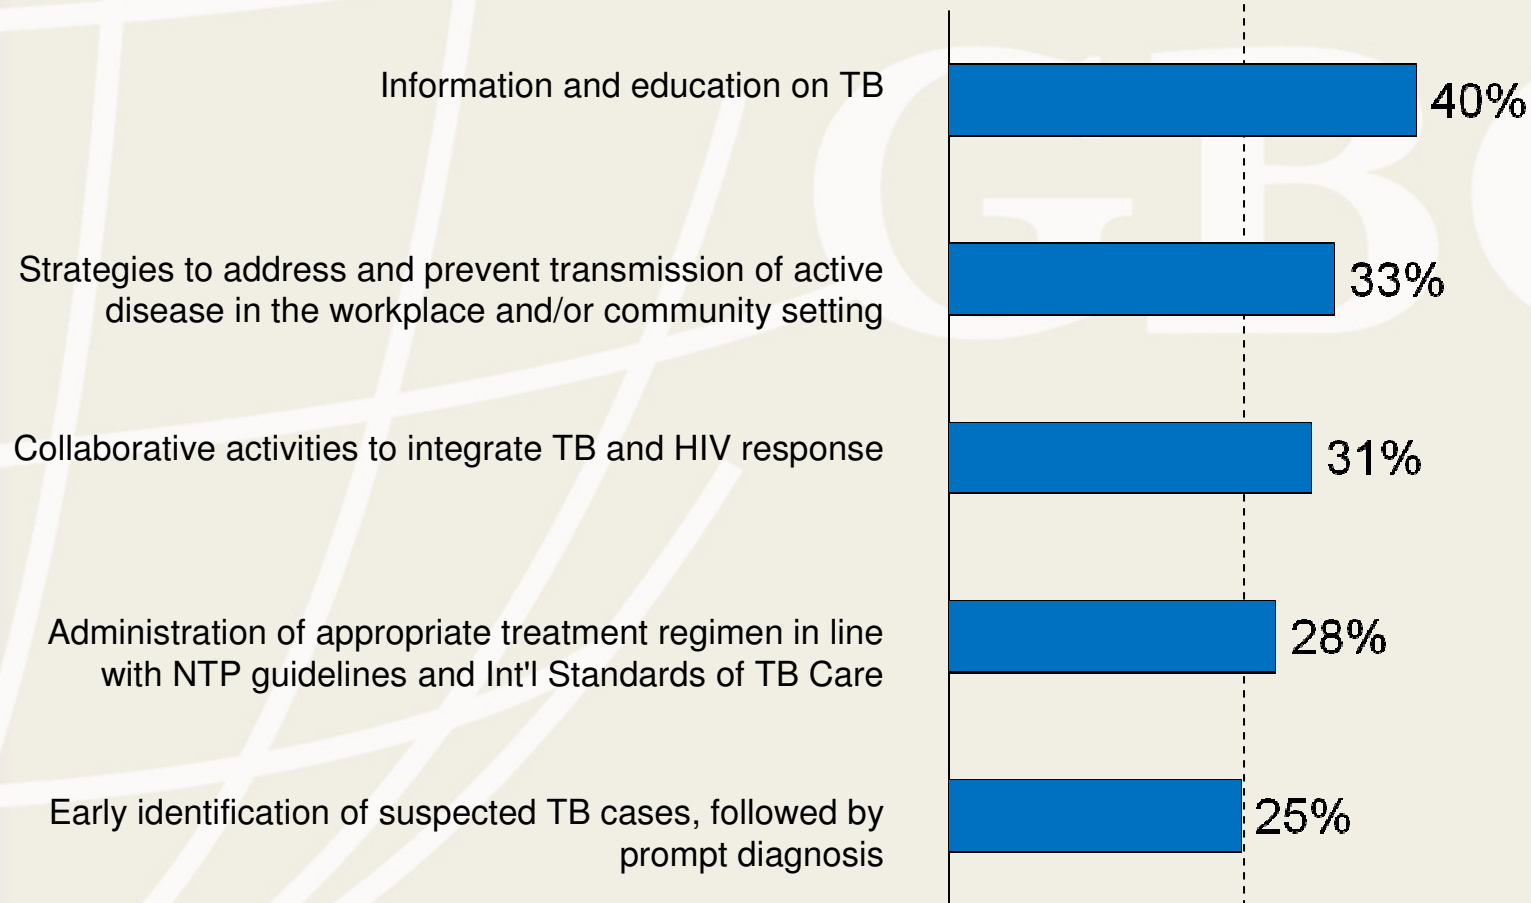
Information and education on TB

40%

Strategies to address and prevent transmission of active disease in the workplace and/or community setting

33%

Collaborative activities to integrate TB and HIV response

31%

Administration of appropriate treatment regimen in line with NTP guidelines and Int'l Standards of TB Care

28%

Early identification of suspected TB cases, followed by prompt diagnosis

25%